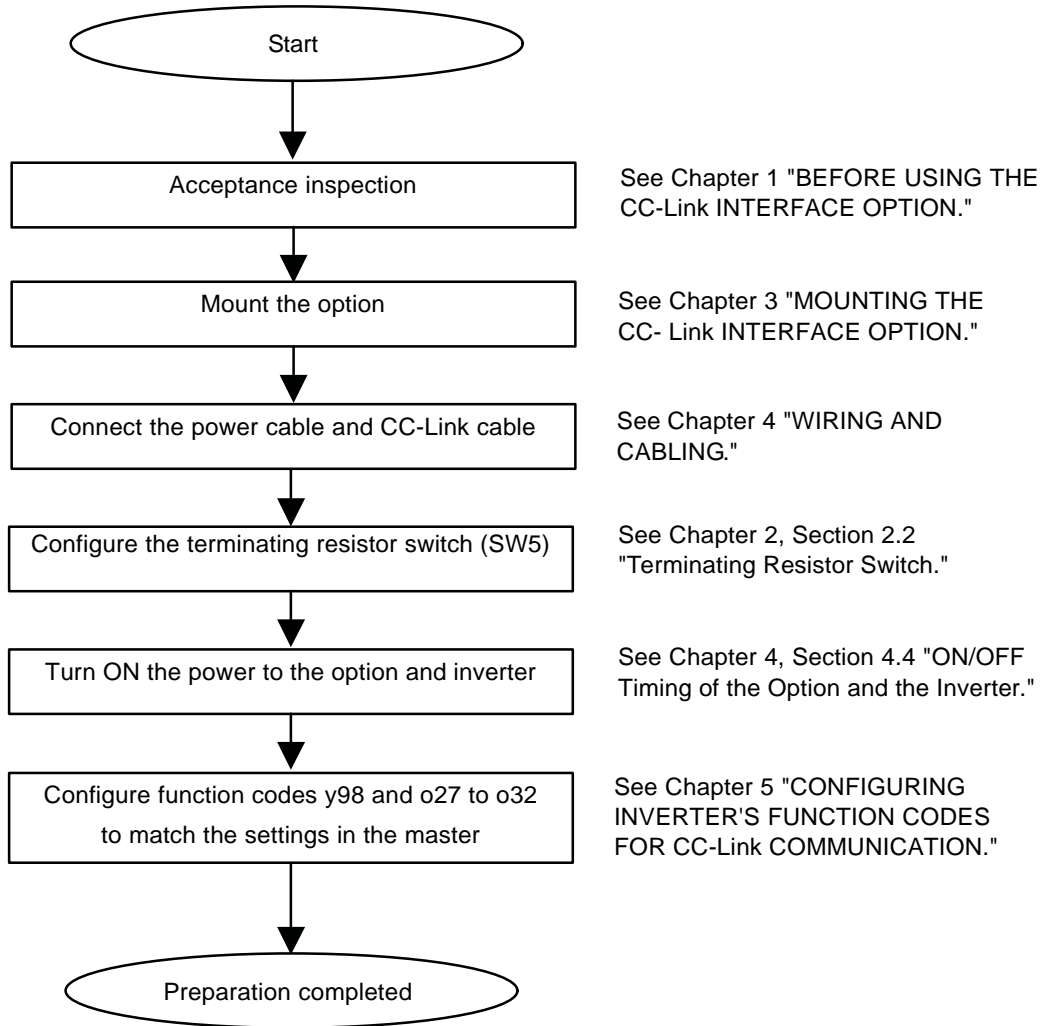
Start

Acceptance inspection

See Chapter 1 "BEFORE USING THE CC-Link INTERFACE OPTION."

Mount the option

See Chapter 3 "MOUNTING THE CC- Link INTERFACE OPTION."

Connect the power cable and CC-Link cable

See Chapter 4 "WIRING AND CABLING."

Configure the terminating resistor switch (SW5)

See Chapter 2, Section 2.2 "Terminating Resistor Switch."

Turn ON the power to the option and inverter

See Chapter 4, Section 4.4 "ON/OFF Timing of the Option and the Inverter."

Configure function codes y98 and o27 to o32 to match the settings in the master

See Chapter 5 "CONFIGURING INVERTER'S FUNCTION CODES FOR CC-Link COMMUNICATION."

Preparation completed